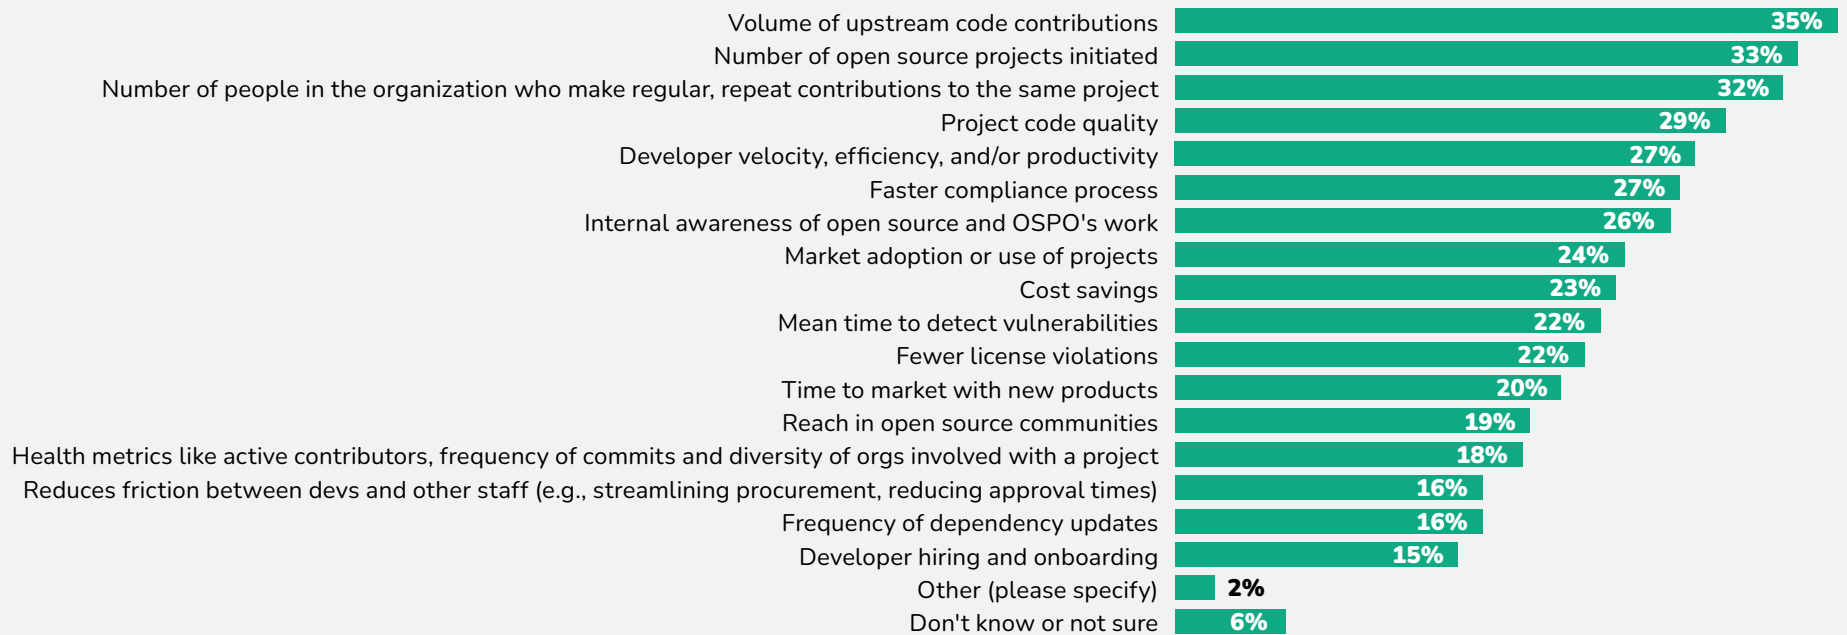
| | |
|---|---|
| Volume of upstream code contributions | 35% |
| Number of open source projects initiated | 33% |
| Number of people in the organization who make regular, repeat contributions to the same project | 32% |
| Project code quality | 29% |
| Developer velocity, efficiency, and/or productivity | 27% |
| Faster compliance process | 27% |
| Internal awareness of open source and OSPO's work | 26% |
| Market adoption or use of projects | 24% |
| Cost savings | 23% |
| Mean time to detect vulnerabilities | 22% |
| Fewer license violations | 22% |
| Time to market with new products | 20% |
| Reach in open source communities | 19% |
| Health metrics like active contributors, frequency of commits and diversity of orgs involved with a project | 18% |
| Reduces friction between devs and other staff (e.g., streamlining procurement, reducing approval times) | 16% |
| Frequency of dependency updates | 16% |
| Developer hiring and onboarding | 15% |
| Other (please specify) | 2% |
| Don't know or not sure | 6% |